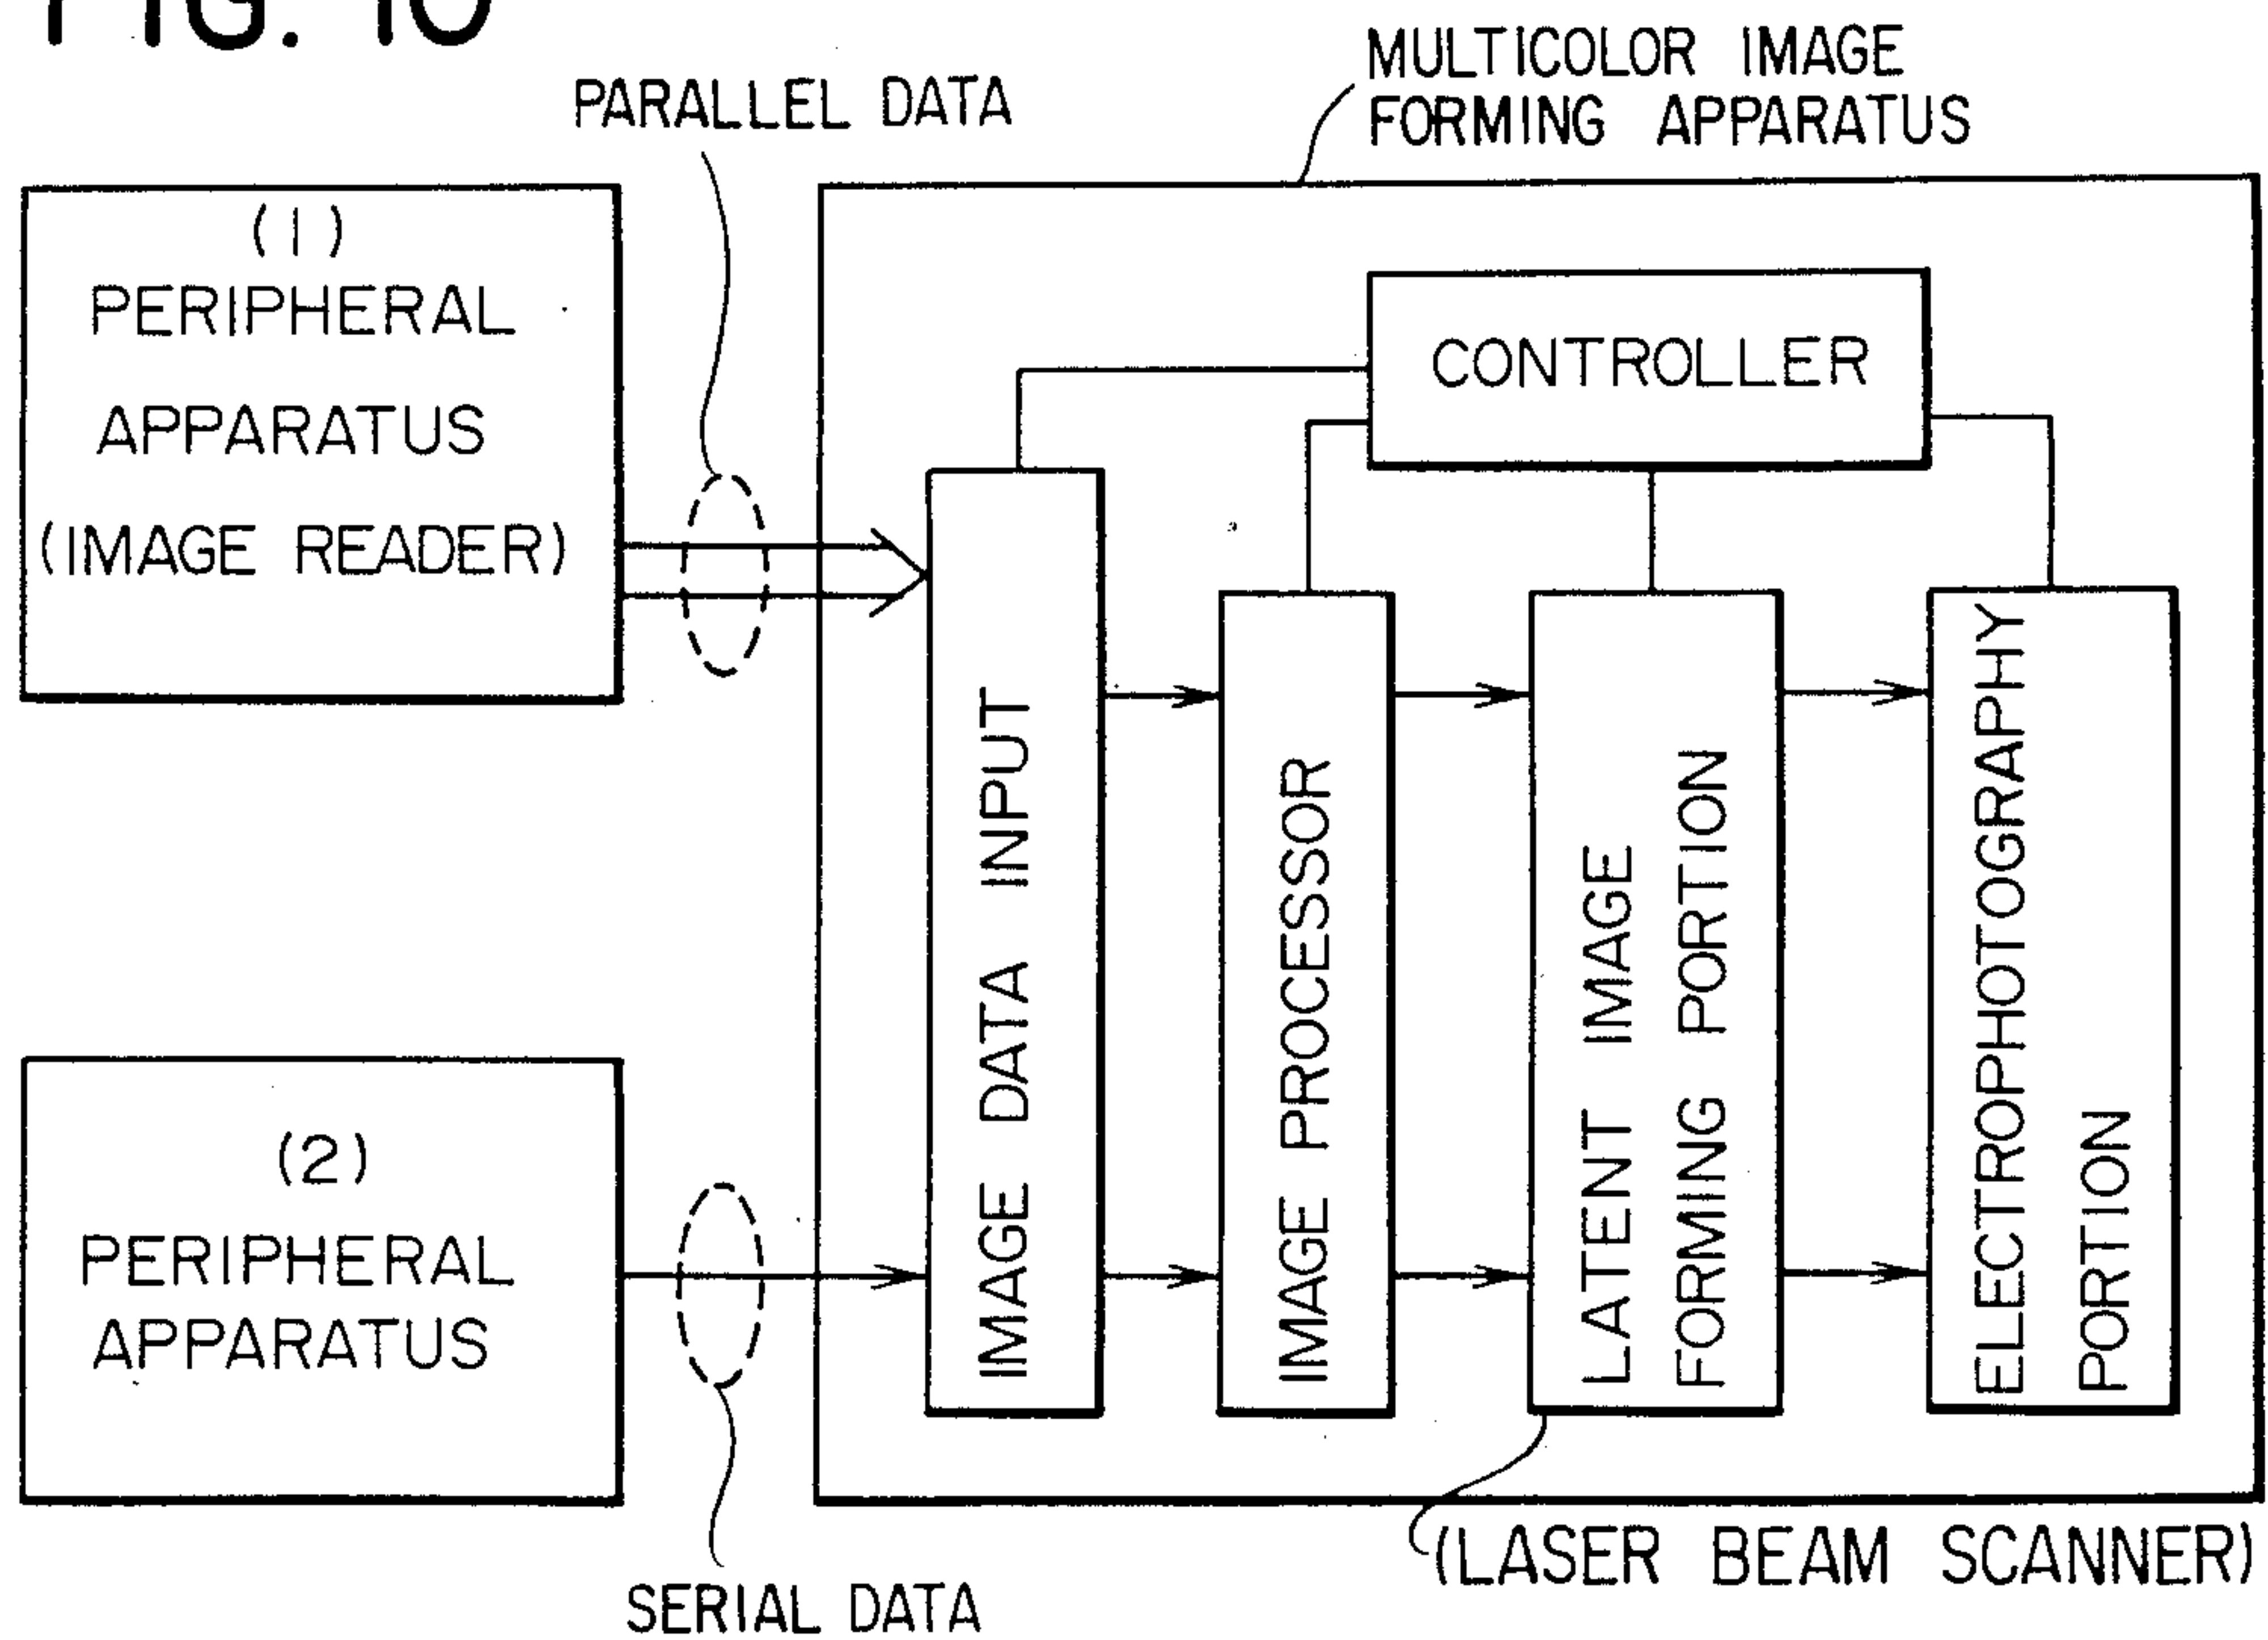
FIG. 10

PARALLEL DATA

MULTICOLOR IMAGE FORMING APPARATUS

(1) PERIPHERAL APPARATUS (IMAGE READER)

CONTROLLER

IMAGE DATA INPUT

IMAGE PROCESSOR

LATENT IMAGE FORMING PORTION

ELECTROPHOTOGRAPHY PORTION

(2) PERIPHERAL APPARATUS

(LASER BEAM SCANNER)

SERIAL DATA